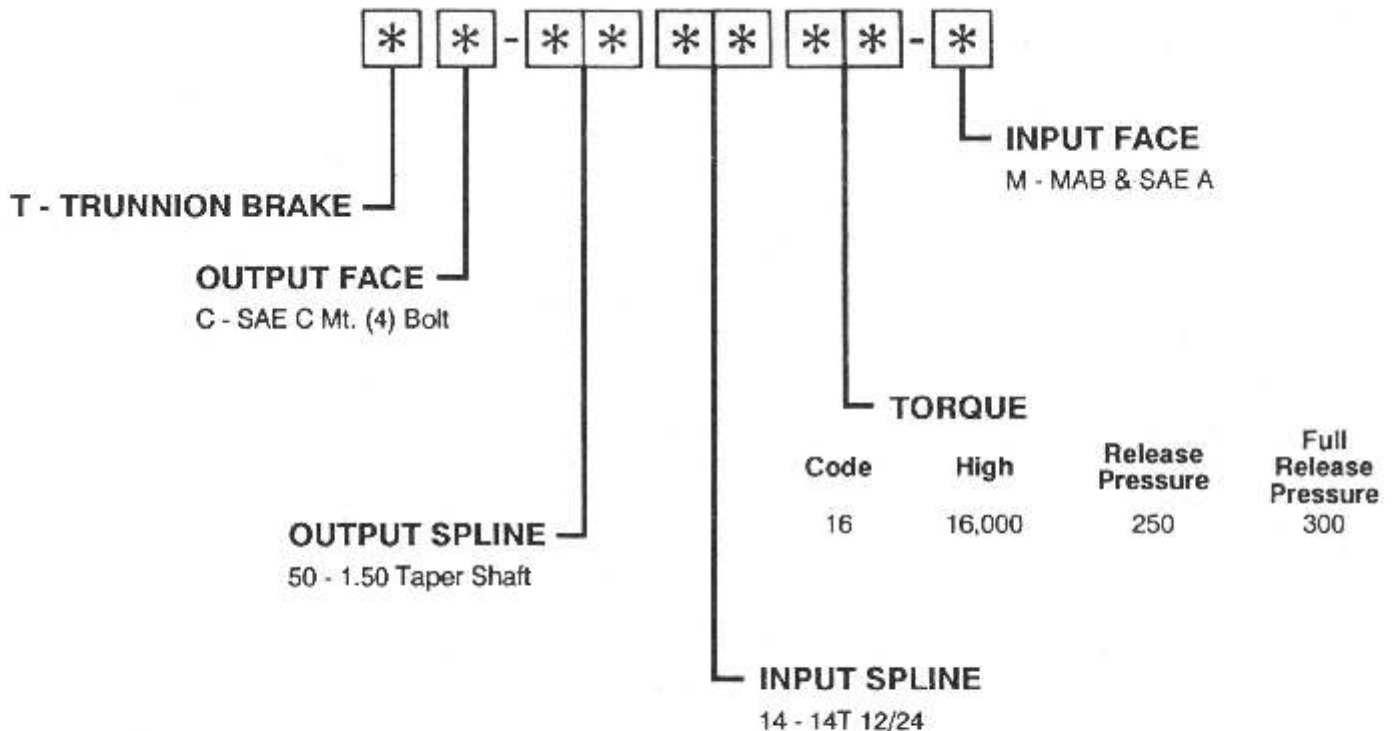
* *-* * * * * *-*

INPUT FACE
M - MAB & SAE A

T - TRUNNION BRAKE

OUTPUT FACE
C - SAE C Mt. (4) Bolt

TORQUE

| Code | High | Release Pressure | Full Release Pressure |
|---|---|---|---|
| 16 | 16,000 | 250 | 300 |

OUTPUT SPLINE
50 - 1.50 Taper Shaft

INPUT SPLINE
14 - 14T 12/24